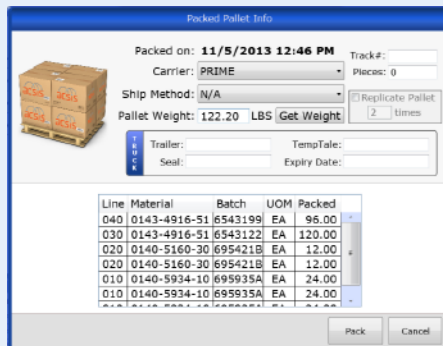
Packed Pallet Info

Packed on: 11/5/2013 12:46 PM
Track#:
Carrier: PRIME
Pieces: 0
Ship Method: N/A
Replicate Pallet
2 times
Pallet Weight: 122.20 LBS Get Weight

TRUCK
Trailer:
TempTale:
Seal:
Expiry Date:

| Line | Material | Batch | UOM | Packed |
|---|---|---|---|---|
| 040 | 0143-4916-51 | 6543199 | EA | 96.00 |
| 030 | 0143-4916-51 | 6543122 | EA | 120.00 |
| 020 | 0140-5160-30 | 695421B | EA | 12.00 |
| 020 | 0140-5160-30 | 695421B | EA | 12.00 |
| 010 | 0140-5934-10 | 695935A | EA | 24.00 |
| 010 | 0140-5934-10 | 695935A | EA | 24.00 |

Pack
Cancel